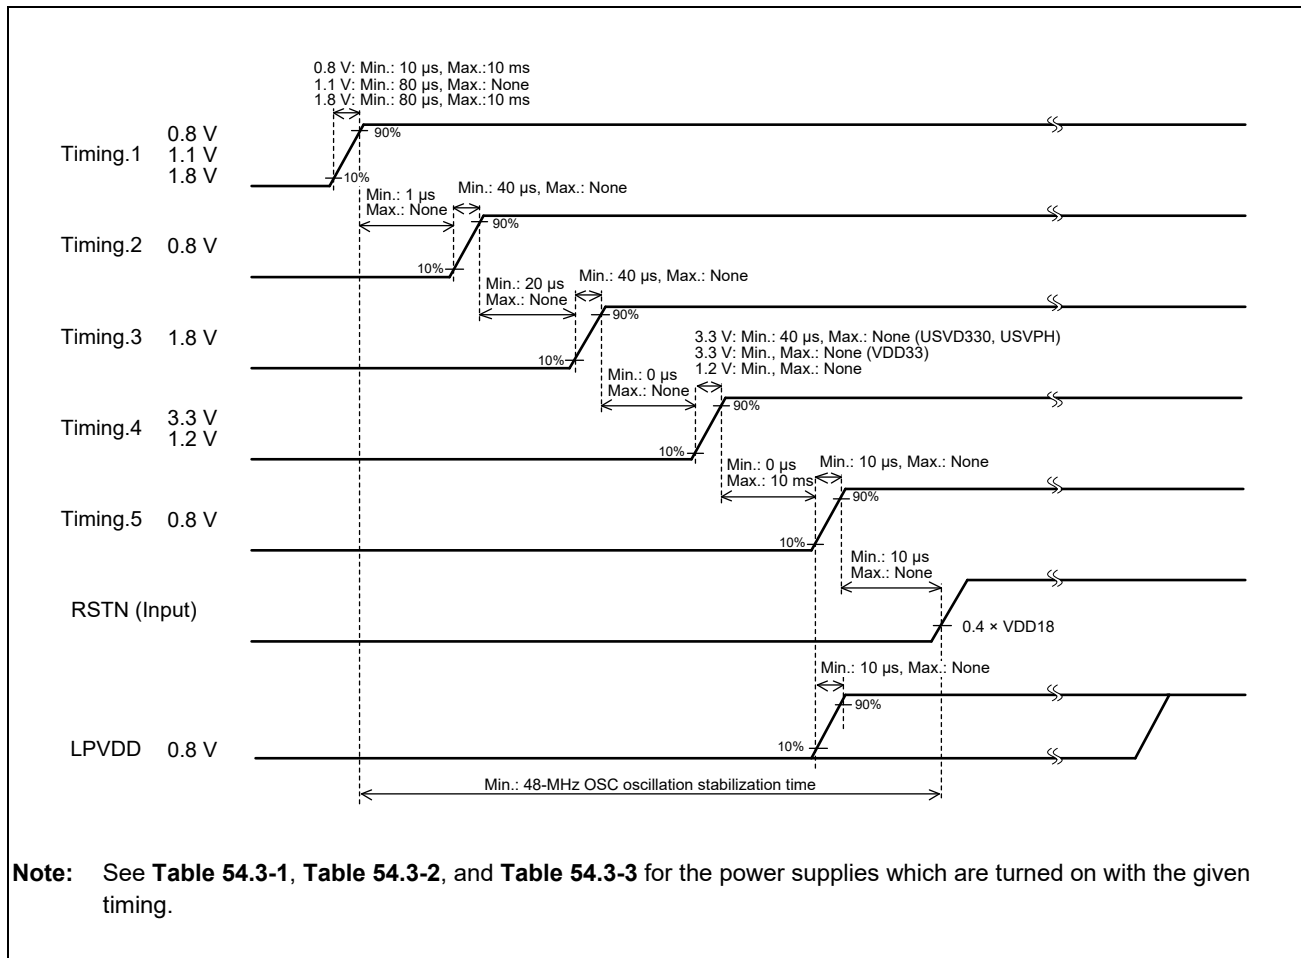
0.8 V: Min.: 10 µs, Max.:10 ms
1.1 V: Min.: 80 µs, Max.: None
1.8 V: Min.: 80 µs, Max.:10 ms

Timing.1 0.8 V 1.1 V 1.8 V

90%
10%

Min.: 1 µs Max.: None

Min.: 40 µs, Max.: None

Timing.2 0.8 V

90%
10%

Min.: 20 µs Max.: None

Min.: 40 µs, Max.: None

Timing.3 1.8 V

90%
10%

3.3 V: Min.: 40 µs, Max.: None (USVD330, USVPH)
3.3 V: Min., Max.: None (VDD33)
1.2 V: Min., Max.: None

Min.: 0 µs Max.: None

Timing.4 3.3 V 1.2 V

90%
10%

Min.: 0 µs Max.: 10 ms

Min.: 10 µs, Max.: None

Timing.5 0.8 V

90%
10%

Min.: 10 µs Max.: None

RSTN (Input)

0.4 × VDD18

Min.: 10 µs, Max.: None

90%

LPVDD 0.8 V

10%

Min.: 48-MHz OSC oscillation stabilization time

**Note:** See **Table 54.3-1**, **Table 54.3-2**, and **Table 54.3-3** for the power supplies which are turned on with the given timing.